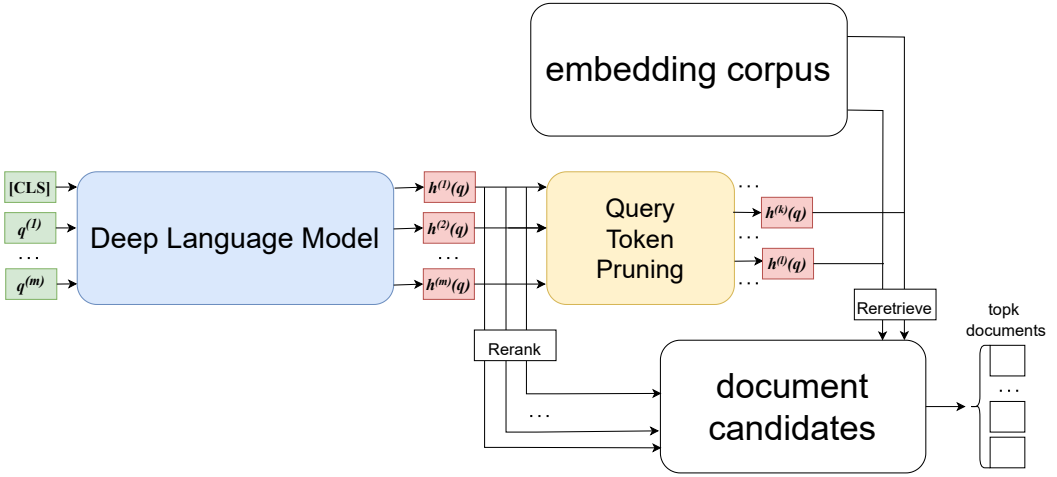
embedding corpus

[CLS]

$q^{(1)}$

...

$q^{(m)}$

Deep Language Model

$h^{(1)}(q)$

$h^{(2)}(q)$

...

$h^{(m)}(q)$

Query Token Pruning

...

$h^{(k)}(q)$

...

$h^{(l)}(q)$

...

Reretrieve

topk documents

Rerank

document candidates

...

...